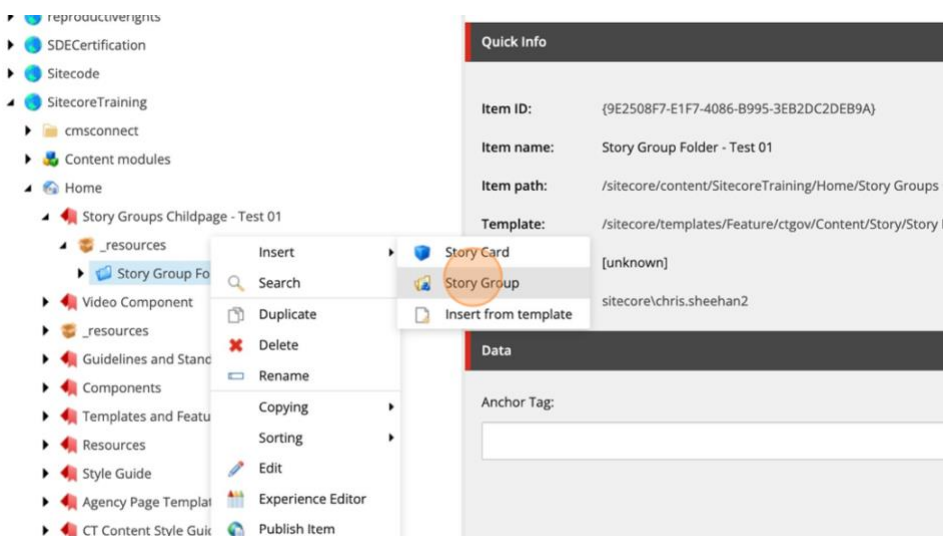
reproductiverights
SDECertification
Sitecode
SitecoreTraining
cmsconnect
Content modules
Home
Story Groups Childpage - Test 01
_resources
Story Group Fo
Video Component
_resources
Guidelines and Stand
Components
Templates and Featu
Resources
Style Guide
Agency Page Templat
CT Content Style Guic

Insert
Search
Duplicate
Delete
Rename
Copying
Sorting
Edit
Experience Editor
Publish Item

Story Card
Story Group
Insert from template

Quick Info

Item ID: {9E2508F7-E1F7-4086-B995-3EB2DC2DEB9A}
Item name: Story Group Folder - Test 01
Item path: /sitecore/content/SitecoreTraining/Home/Story Groups
Template: /sitecore/templates/Feature/ctgov/Content/Story/Story
[unknown]
sitecore\chris.sheehan2

Data

Anchor Tag: